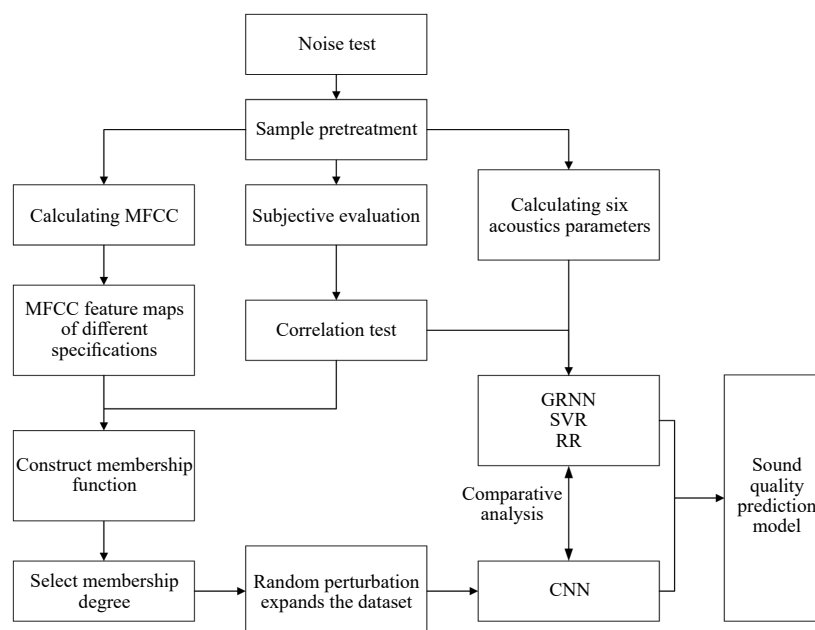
Noise test

Sample pretreatment

Calculating MFCC

Subjective evaluation

Calculating six acoustics parameters

MFCC feature maps of different specifications

Correlation test

GRNN
SVR
RR

Construct membership function

Comparative analysis

Sound quality prediction model

Select membership degree

Random perturbation expands the dataset

CNN